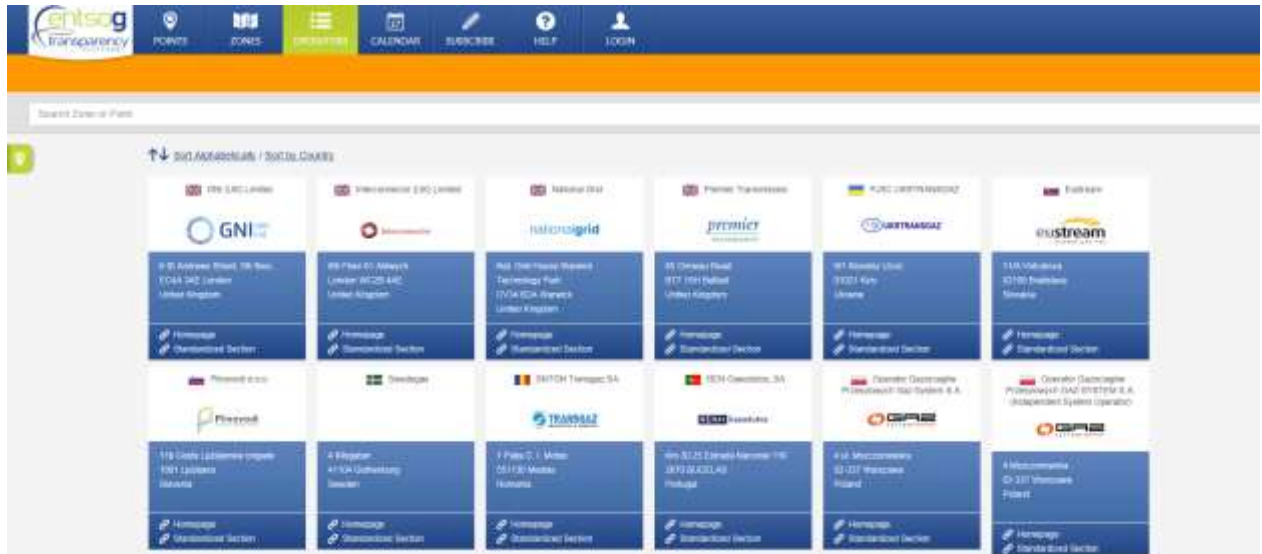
entsog transparency

POINTS ZONES OPERATORS CALENDAR SUBSCRIBE HELP LOGIN

Search Zone or Point

Sort Alphabetically / Sort by Country

GNI (UK) Limited
GNI
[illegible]
Homepage
Standardized Section

Interconnector (UK) Limited
Interconnector
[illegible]
Homepage
Standardized Section

National Grid
nationalgrid
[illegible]
Homepage
Standardized Section

Premier Transmission
premier
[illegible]
Homepage
Standardized Section

PJSC UKRTRANSGAZ
UKRTRANSGAZ
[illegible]
Homepage
Standardized Section

Eustream
eustream
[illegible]
Homepage
Standardized Section

Plinovodi d.o.o.
Plinovodi
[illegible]
Homepage
Standardized Section

Swedegas
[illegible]
Homepage
Standardized Section

SNTGN Transgaz SA
TRANSGAZ
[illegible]
Homepage
Standardized Section

REN Gasodutos, SA
REN Gasodutos
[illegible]
Homepage
Standardized Section

Operator Gazociągów Przesyłowych GAZ-SYSTEM S.A.
GAZ-SYSTEM
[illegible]
Homepage
Standardized Section

Operator Gazociągów Przesyłowych GAZ-SYSTEM S.A. (Independent System Operator)
GAZ-SYSTEM
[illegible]
Homepage
Standardized Section